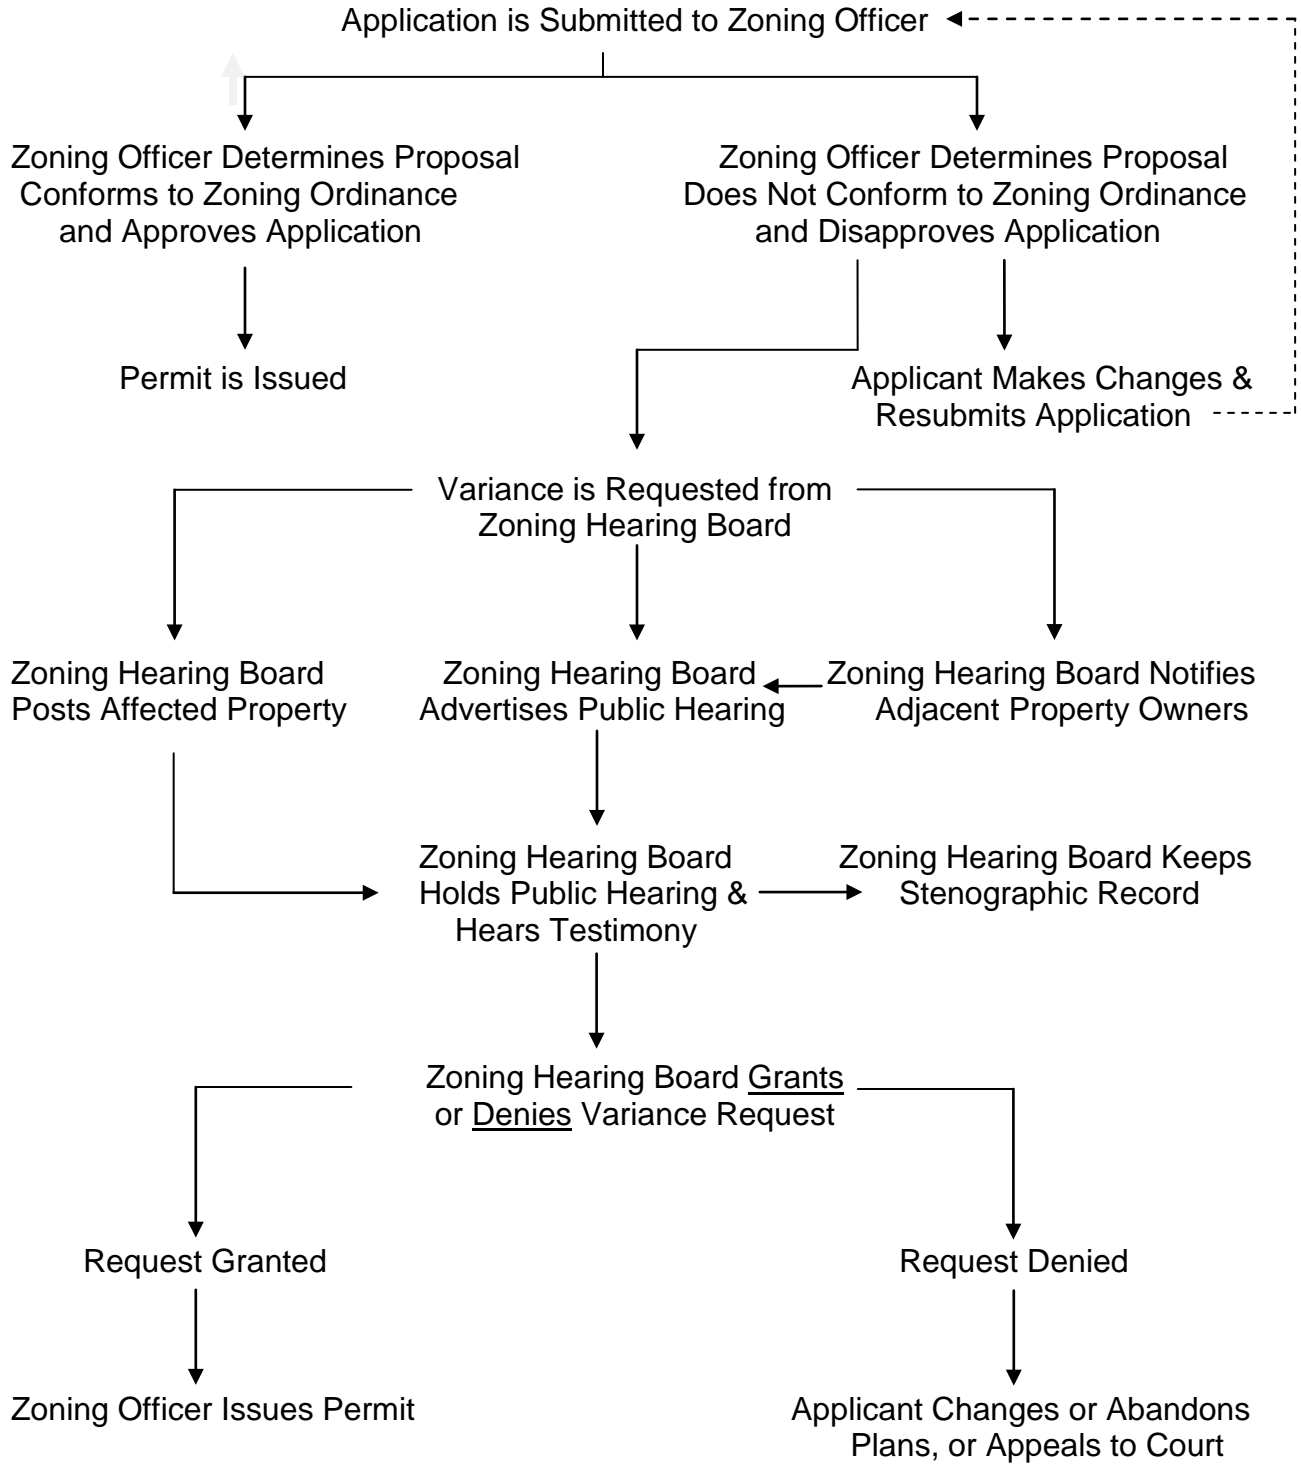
Application is Submitted to Zoning Officer

Zoning Officer Determines Proposal Conforms to Zoning Ordinance and Approves Application

Zoning Officer Determines Proposal Does Not Conform to Zoning Ordinance and Disapproves Application

Permit is Issued

Applicant Makes Changes & Resubmits Application

Variance is Requested from Zoning Hearing Board

Zoning Hearing Board Posts Affected Property

Zoning Hearing Board Advertises Public Hearing

Zoning Hearing Board Notifies Adjacent Property Owners

Zoning Hearing Board Holds Public Hearing & Hears Testimony

Zoning Hearing Board Keeps Stenographic Record

Zoning Hearing Board Grants or Denies Variance Request

Request Granted

Request Denied

Zoning Officer Issues Permit

Applicant Changes or Abandons Plans, or Appeals to Court